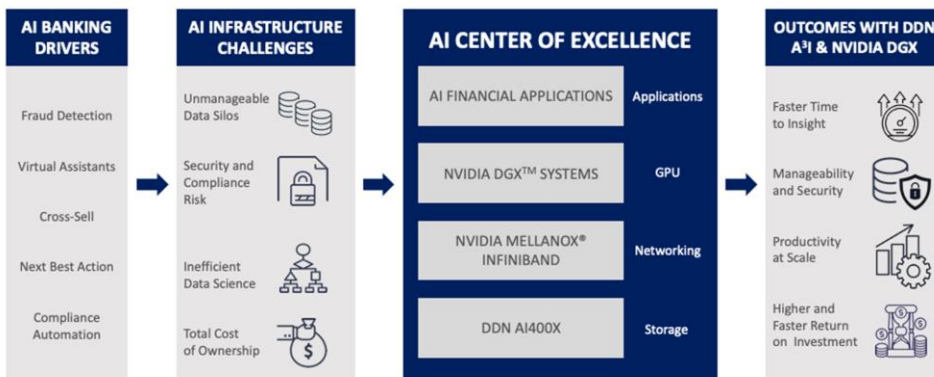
AI BANKING DRIVERS

Fraud Detection

Virtual Assistants

Cross-Sell

Next Best Action

Compliance Automation

AI INFRASTRUCTURE CHALLENGES

Unmanageable Data Silos

Security and Compliance Risk

Inefficient Data Science

Total Cost of Ownership

AI CENTER OF EXCELLENCE

AI FINANCIAL APPLICATIONS

Applications

NVIDIA DGX$^{TM}$ SYSTEMS

GPU

NVIDIA MELLANOX® INFINIBAND

Networking

DDN AI400X

Storage

OUTCOMES WITH DDN A$^3$I & NVIDIA DGX

Faster Time to Insight

Manageability and Security

Productivity at Scale

Higher and Faster Return on Investment